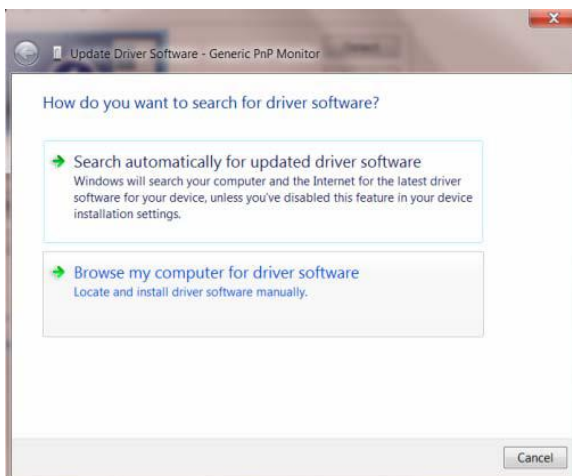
Update Driver Software - Generic PnP Monitor

How do you want to search for driver software?

Search automatically for updated driver software
Windows will search your computer and the Internet for the latest driver software for your device, unless you've disabled this feature in your device installation settings.

Browse my computer for driver software
Locate and install driver software manually.

Cancel